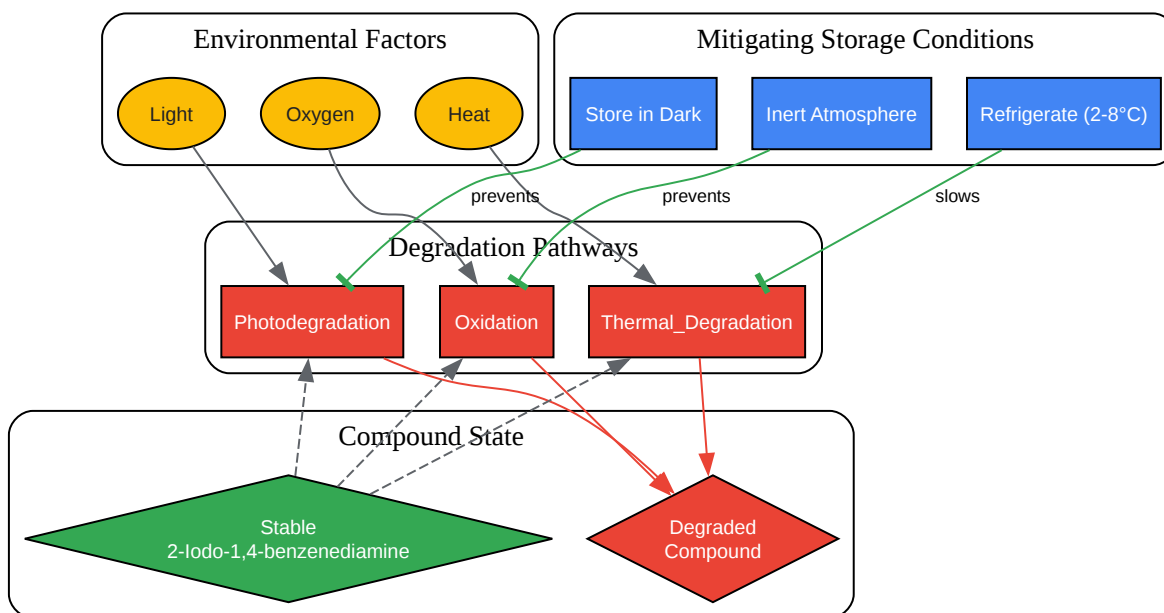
Environmental Factors

Light

Oxygen

Heat

Mitigating Storage Conditions

Store in Dark

Inert Atmosphere

Refrigerate (2-8°C)

prevents

prevents

slows

Degradation Pathways

Photodegradation

Oxidation

Thermal_Degradation

Compound State

Stable
2-Iodo-1,4-benzenediamine

Degraded
Compound